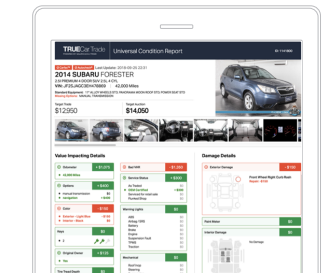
TRUECar Trade Universal Condition Report

2014 SUBARU FORESTER

2.5I PREMIUM 4-DOOR SUV 2.5L 4CYL

VIN: JF2SJAGC3EH476683 42,000 Miles

Target Trade

$12,950

Target Auction

$14,050

Value Impacting Details

Odometer + $1,273

Options + $400

Color - $150

Keys $0

Original Owner + $518

Bad MPI - $1,350

Service Status + $300

Warning Lights $0

Mechanical $0

Damage Details

Exterior Damage - $1,250

Hard Make $0

Interior Damage $0

No Damage